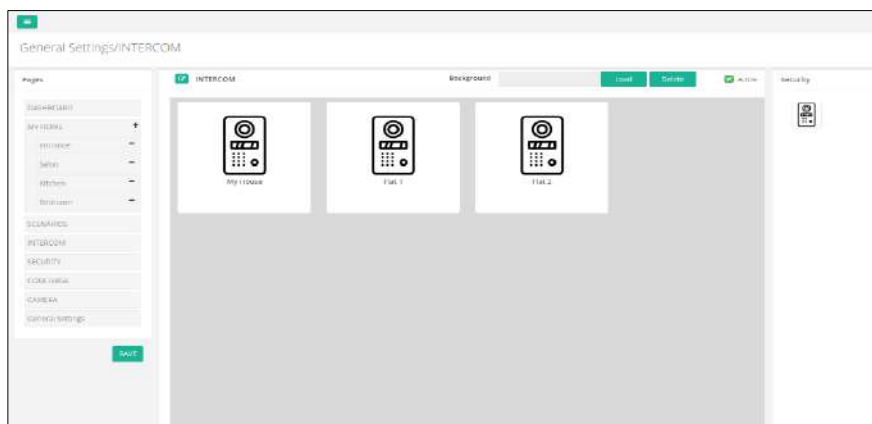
General Settings/INTERCOM

Pages

DASHBOARD
MY HOME +
Entrance −
Salon −
Kitchen −
Bedroom −
SCENARIOS
INTERCOM
SECURITY
CONTROLS
CAMERA
General Settings

SAVE

INTERCOM

Background

Load

Delete

Active

My House

Flat 1

Flat 2

Security